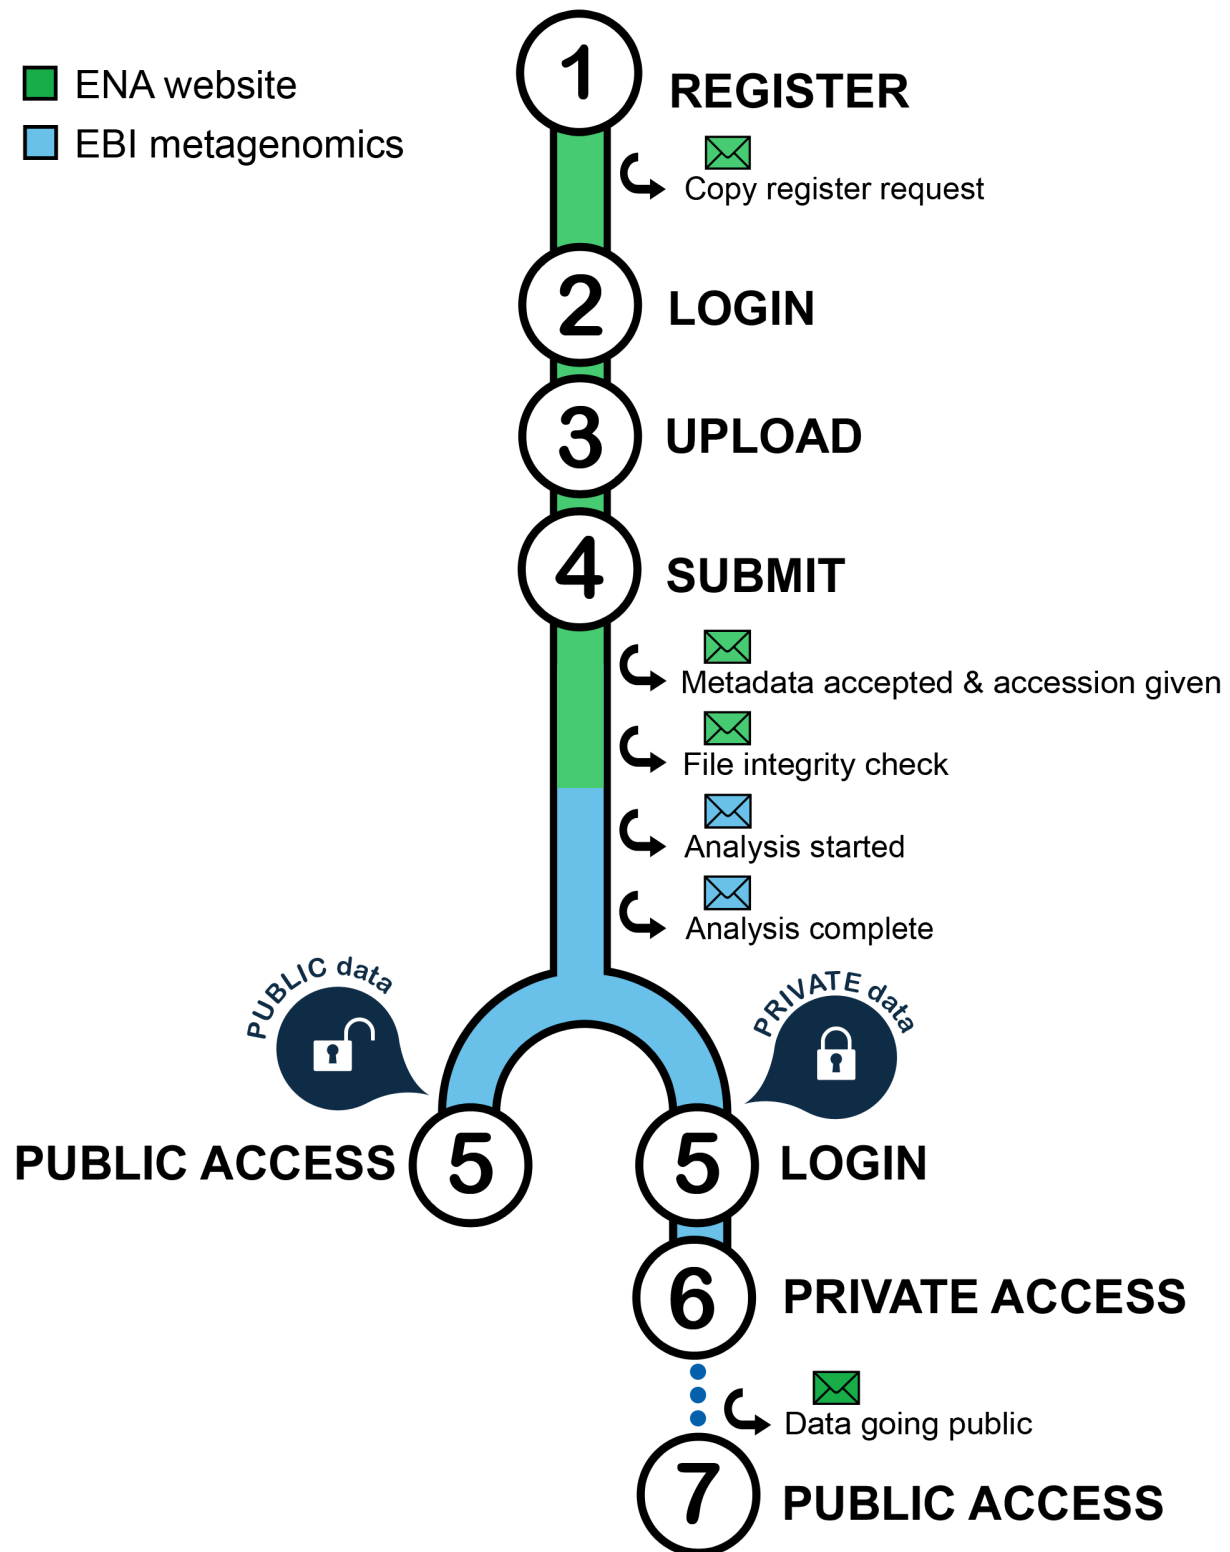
ENA website
EBI metagenomics

1 REGISTER

Copy register request

2 LOGIN

3 UPLOAD

4 SUBMIT

Metadata accepted & accession given

File integrity check

Analysis started

Analysis complete

PUBLIC data

PRIVATE data

PUBLIC ACCESS 5

5 LOGIN

6 PRIVATE ACCESS

Data going public

7 PUBLIC ACCESS